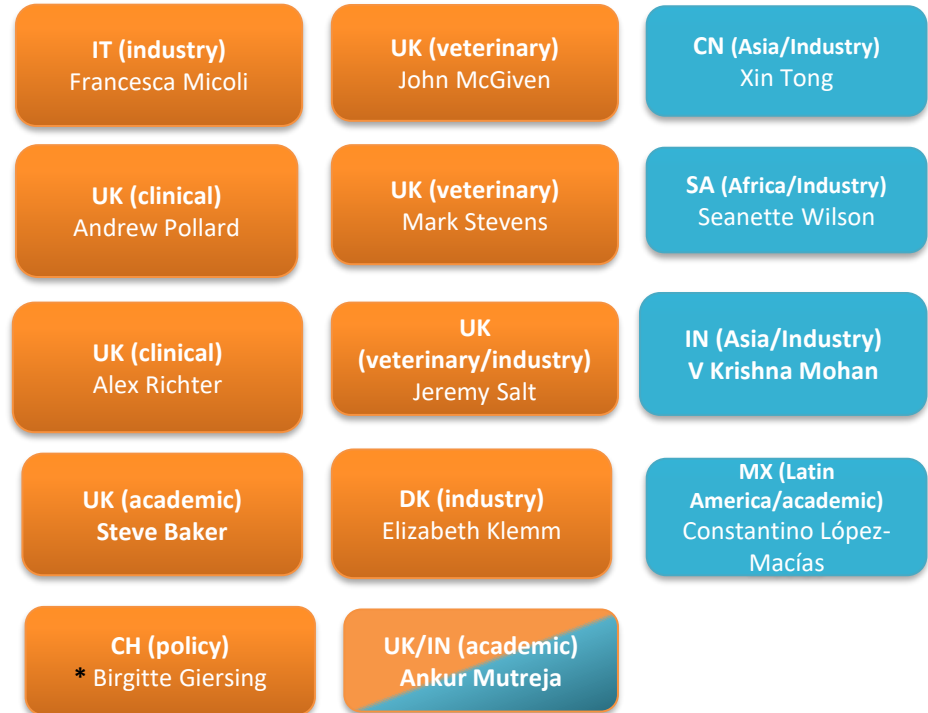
IT (industry)
Francesca Micoli

UK (veterinary)
John McGiven

CN (Asia/Industry)
Xin Tong

UK (clinical)
Andrew Pollard

UK (veterinary)
Mark Stevens

SA (Africa/Industry)
Seanette Wilson

UK (clinical)
Alex Richter

UK (veterinary/industry)
Jeremy Salt

IN (Asia/Industry)
V Krishna Mohan

UK (academic)
Steve Baker

DK (industry)
Elizabeth Klemm

MX (Latin America/academic)
Constantino López-Macías

CH (policy)
* Birgitte Giersing

UK/IN (academic)
Ankur Mutreja